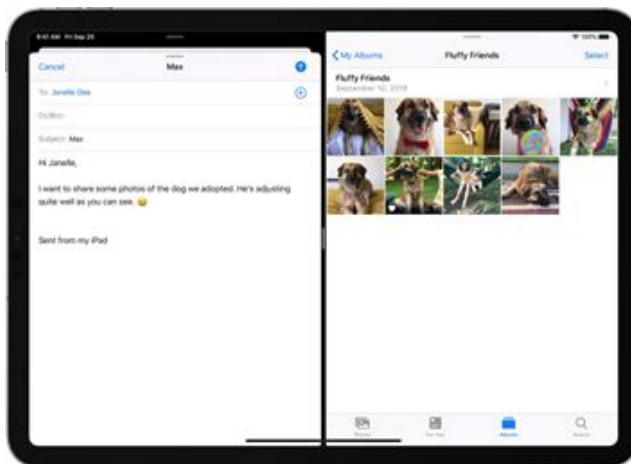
9:41 AM Fri Sep 20

Cancel
Max

To: Janelle Gee

Cc/Bcc:

Subject: Max

Hi Janelle,

I want to share some photos of the dog we adopted. He's adjusting quite well as you can see. 😀

Sent from my iPad

100%

My Albums
Fluffy Friends
Select

Fluffy Friends
September 10, 2019

Photos
For You
Albums
Search